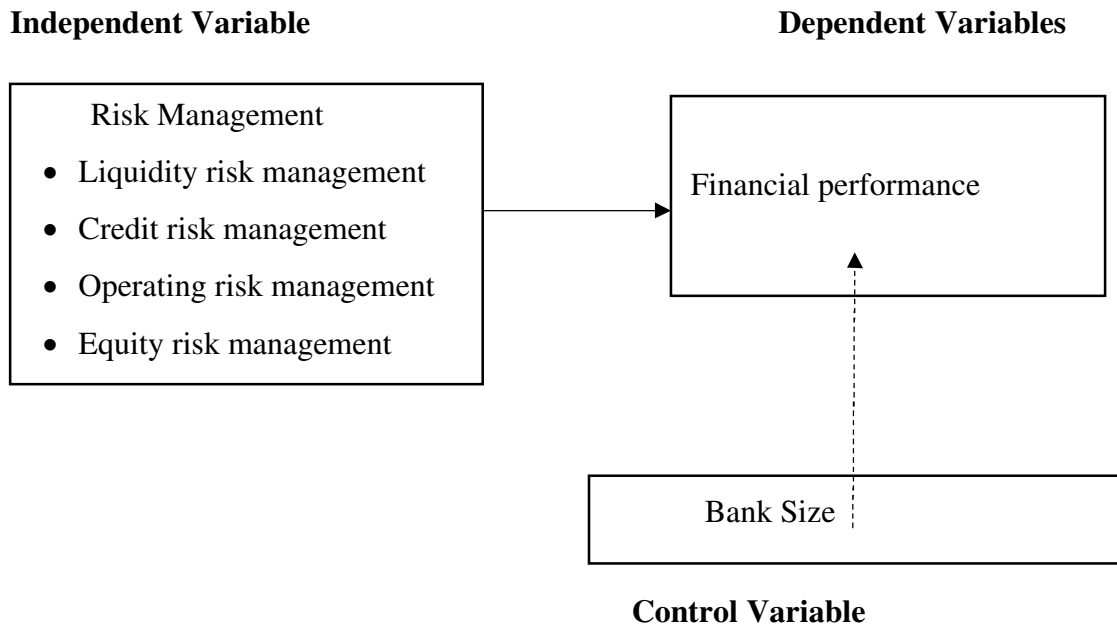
**Independent Variable**

**Dependent Variables**

Risk Management

- Liquidity risk management
- Credit risk management
- Operating risk management
- Equity risk management

Financial performance

Bank Size

**Control Variable**